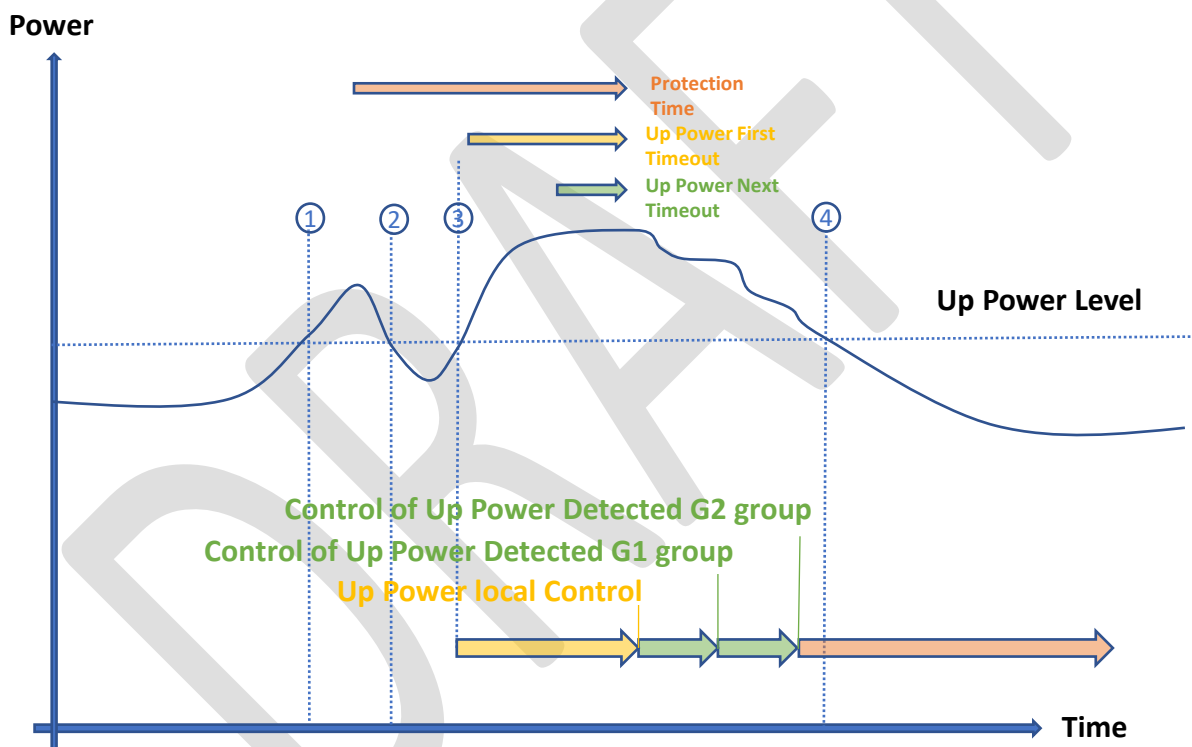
Power

Protection Time

Up Power First Timeout

Up Power Next Timeout

1

2

3

4

Up Power Level

Control of Up Power Detected G2 group

Control of Up Power Detected G1 group

Up Power local Control

Time

DRAFT